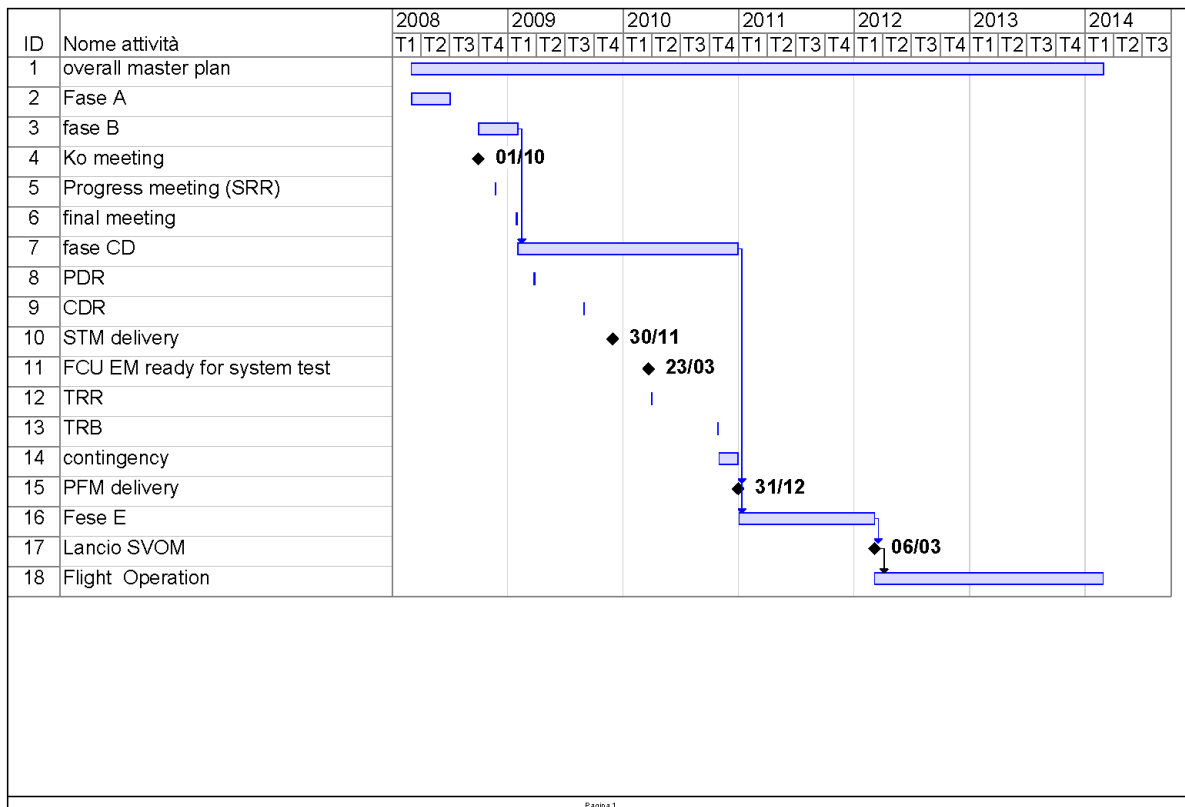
| ID | Nome attività | 2008 T1 | T2 | T3 | T4 | 2009 T1 | T2 | T3 | T4 | 2010 T1 | T2 | T3 | T4 | 2011 T1 | T2 | T3 | T4 | 2012 T1 | T2 | T3 | T4 | 2013 T1 | T2 | T3 | T4 | 2014 T1 | T2 | T3 |
|---|---|---|---|---|---|---|---|---|---|---|---|---|---|---|---|---|---|---|---|---|---|---|---|---|---|---|---|---|
| 1 | overall master plan | | | | | | | | | | | | | | | | | | | | | | | | | | | |
| 2 | Fase A | | | | | | | | | | | | | | | | | | | | | | | | | | | |
| 3 | fase B | | | | | | | | | | | | | | | | | | | | | | | | | | | |
| 4 | Ko meeting | | | | | 01/10 | | | | | | | | | | | | | | | | | | | | | | |
| 5 | Progress meeting (SRR) | | | | | | | | | | | | | | | | | | | | | | | | | | | |
| 6 | final meeting | | | | | | | | | | | | | | | | | | | | | | | | | | | |
| 7 | fase CD | | | | | | | | | | | | | | | | | | | | | | | | | | | |
| 8 | PDR | | | | | | | | | | | | | | | | | | | | | | | | | | | |
| 9 | CDR | | | | | | | | | | | | | | | | | | | | | | | | | | | |
| 10 | STM delivery | | | | | | | | | 30/11 | | | | | | | | | | | | | | | | | | |
| 11 | FCU EM ready for system test | | | | | | | | | 23/03 | | | | | | | | | | | | | | | | | | |
| 12 | TRR | | | | | | | | | | | | | | | | | | | | | | | | | | | |
| 13 | TRB | | | | | | | | | | | | | | | | | | | | | | | | | | | |
| 14 | contingency | | | | | | | | | | | | | | | | | | | | | | | | | | | |
| 15 | PFM delivery | | | | | | | | | | | | | 31/12 | | | | | | | | | | | | | | |
| 16 | Fese E | | | | | | | | | | | | | | | | | | | | | | | | | | | |
| 17 | Lancio SVOM | | | | | | | | | | | | | | | | | 06/03 | | | | | | | | | | |
| 18 | Flight Operation | | | | | | | | | | | | | | | | | | | | | | | | | | | |

Pagina 1